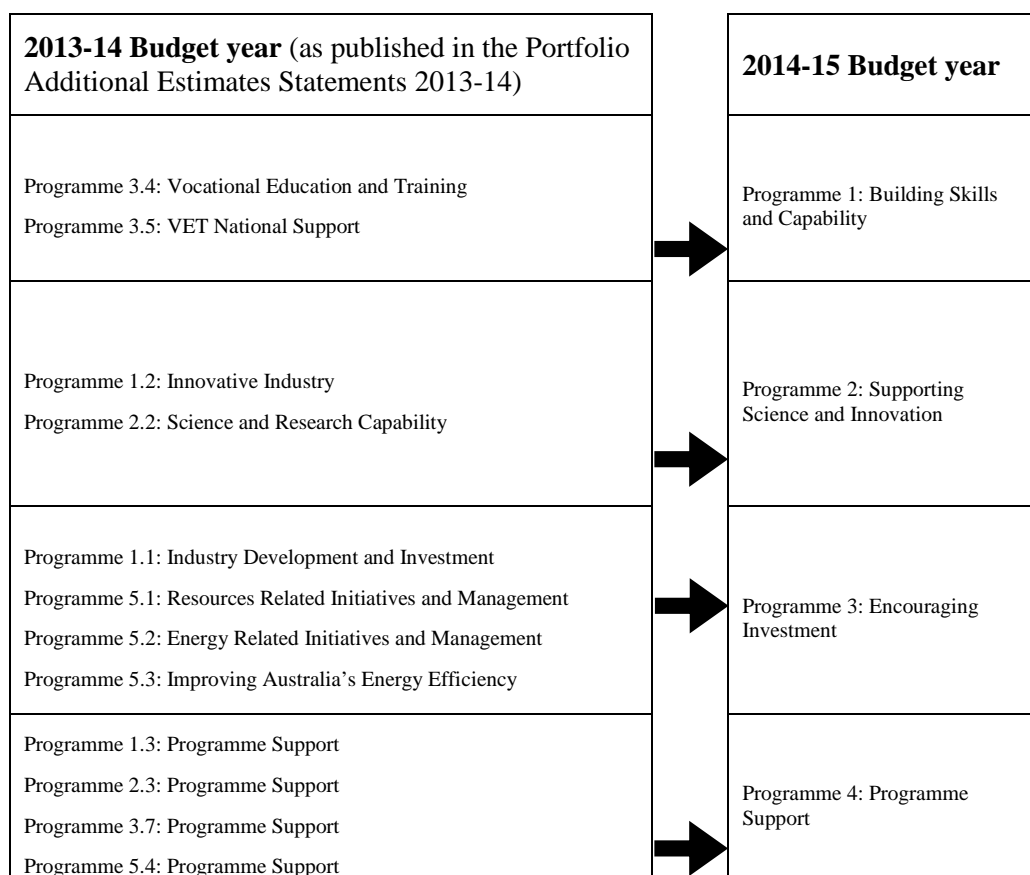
| 2013-14 Budget year (as published in the Portfolio Additional Estimates Statements 2013-14) | 2014-15 Budget year |
|---|---|
| Programme 3.4: Vocational Education and Training<br>Programme 3.5: VET National Support | Programme 1: Building Skills and Capability |
| Programme 1.2: Innovative Industry<br>Programme 2.2: Science and Research Capability | Programme 2: Supporting Science and Innovation |
| Programme 1.1: Industry Development and Investment<br>Programme 5.1: Resources Related Initiatives and Management<br>Programme 5.2: Energy Related Initiatives and Management<br>Programme 5.3: Improving Australia's Energy Efficiency | Programme 3: Encouraging Investment |
| Programme 1.3: Programme Support<br>Programme 2.3: Programme Support<br>Programme 3.7: Programme Support<br>Programme 5.4: Programme Support | Programme 4: Programme Support |